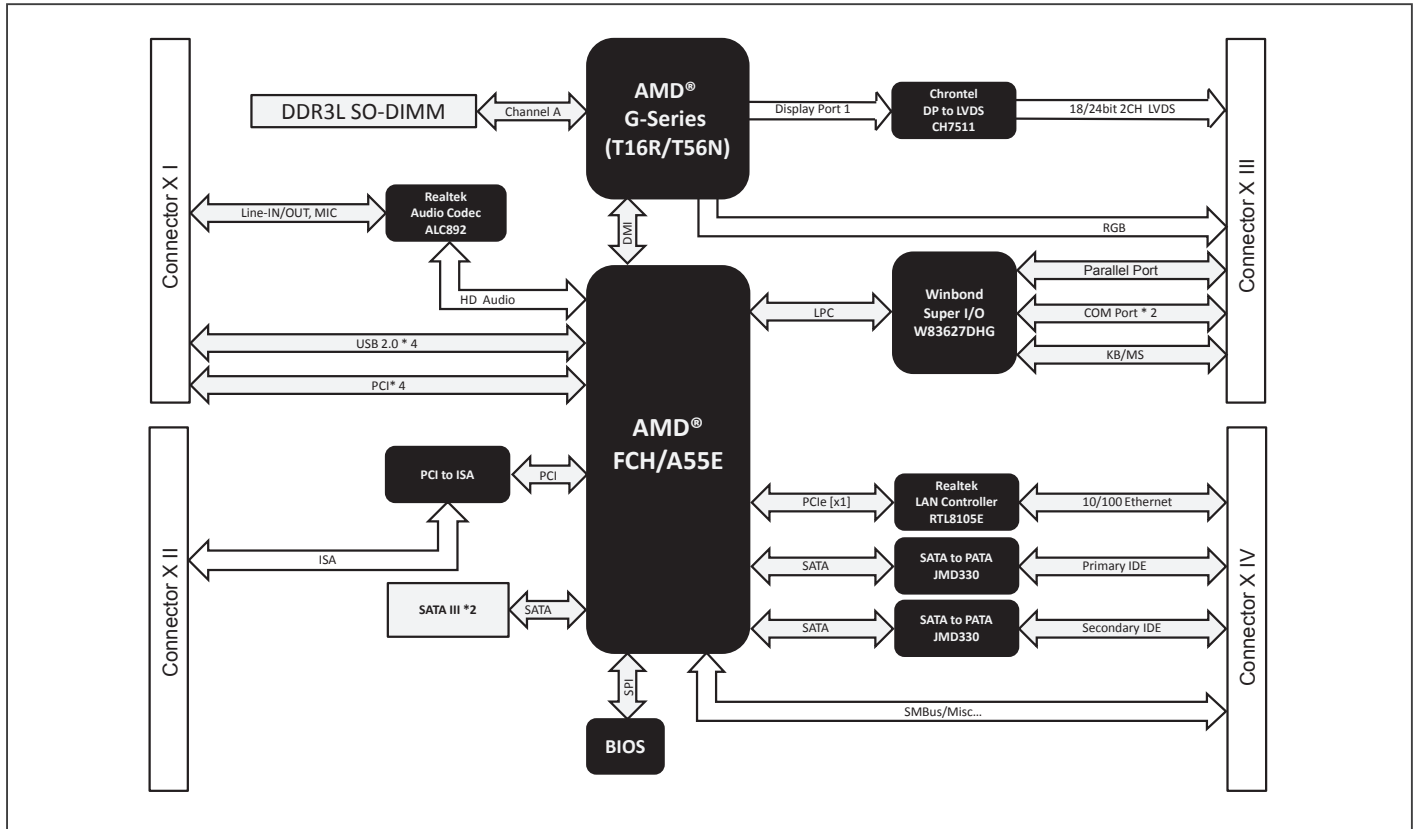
Connector X I

DDR3L SO-DIMM

Channel A

AMD®
G-Series
(T16R/T56N)

Display Port 1

Chrontel
DP to LVDS
CH7511

18/24bit 2CH LVDS

Connector X III

Line-IN/OUT, MIC

Realtek
Audio Codec
ALC892

DMI

RGB

HD Audio

Parallel Port

LPC

Winbond
Super I/O
W83627DHG

COM Port * 2

USB 2.0 * 4

KB/MS

PCI* 4

AMD®
FCH/A55E

Connector X II

PCI to ISA

PCI

PCIe [x1]

Realtek
LAN Controller
RTL8105E

10/100 Ethernet

Connector X IV

ISA

SATA

SATA to PATA
JMD330

Primary IDE

SATA III *2

SATA

SATA

SATA to PATA
JMD330

Secondary IDE

SPI

SMBus/Misc...

BIOS